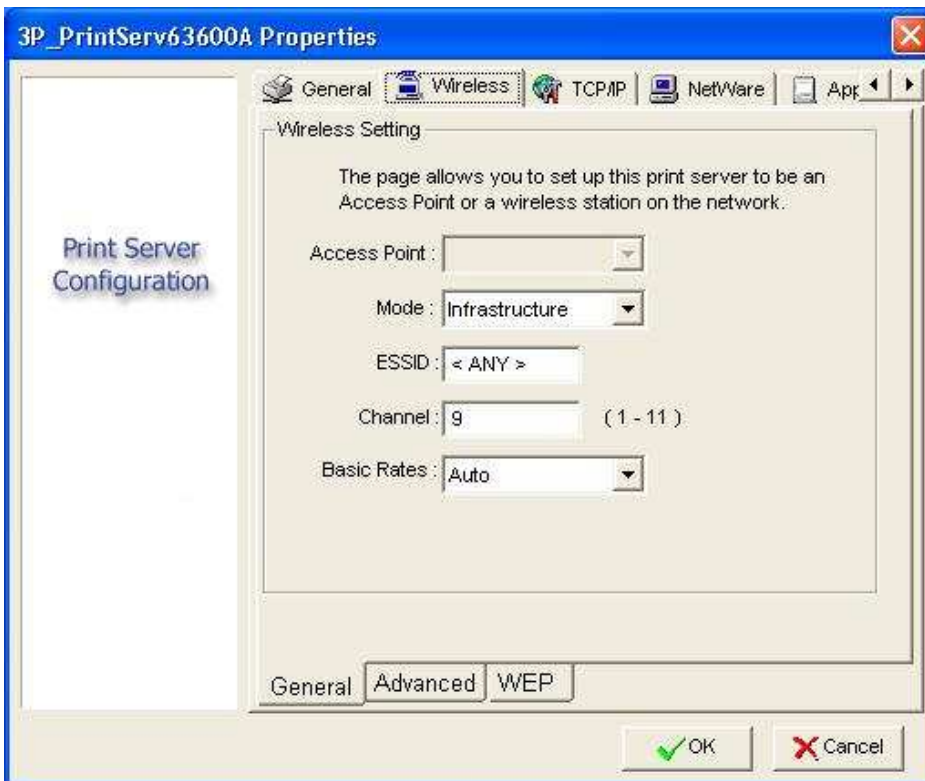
3P_PrintServ63600A Properties

Print Server Configuration

General | Wireless | TCP/IP | NetWare | App

Wireless Setting

The page allows you to set up this print server to be an Access Point or a wireless station on the network.

Access Point :

Mode : Infrastructure

ESSID : < ANY >

Channel : 9 (1 - 11)

Basic Rates : Auto

General | Advanced | WEP

OK Cancel